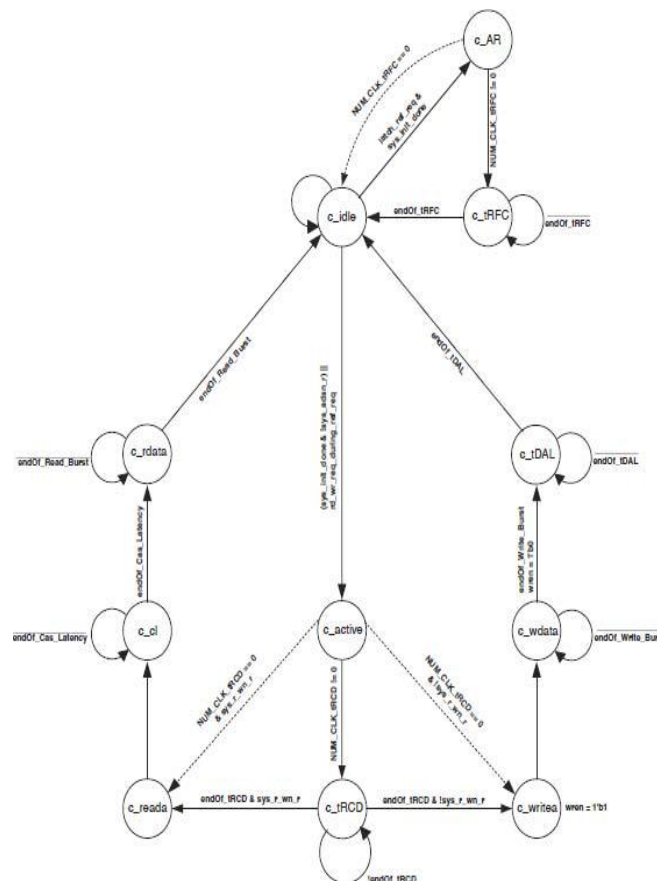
c_AR

NUM_CLK_tRFC == 0

latch_ref_req & sys_init_done

NUM_CLK_tRFC != 0

c_idle

endOf_tRFC

c_tRFC

endOf_tRFC

endOf_Read_Burst

endOf_tDAL

c_rdata

endOf_Read_Burst

(sys_init_done & !sys_adsn_r) || rd_wr_req_during_ref_req

c_tDAL

endOf_tDAL

endOf_Cas_Latency

endOf_Write_Burst
wren = 1'b0

c_cl

endOf_Cas_Latency

c_active

c_wdata

endOf_Write_Bur

NUM_CLK_tRCD == 0 & sys_r_wn_r

NUM_CLK_tRCD != 0

NUM_CLK_tRCD == 0 & !sys_r_wn_r

c_reada

endOf_tRCD & sys_r_wn_r

c_tRCD

endOf_tRCD & !sys_r_wn_r

c_writea

wren = 1'b1

!endOf_tRCD